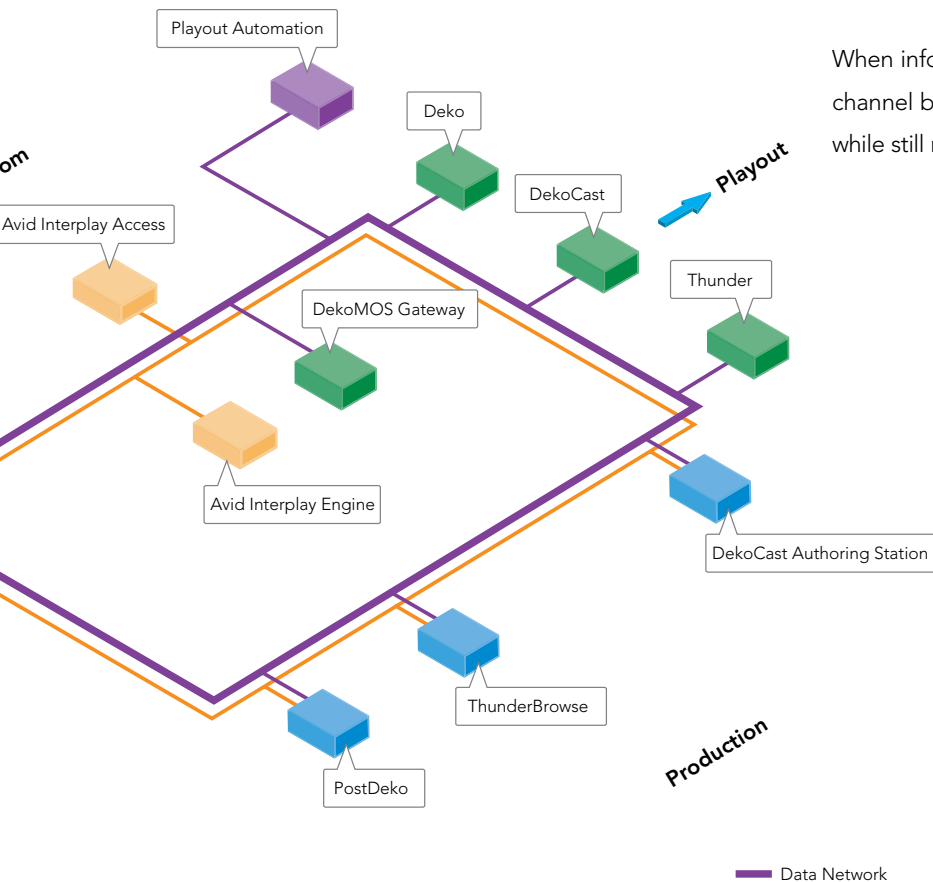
Playout Automation

When info
channel b
while still r

om

Deko

Playout

DekoCast

Avid Interplay Access

Thunder

DekoMOS Gateway

Avid Interplay Engine

DekoCast Authoring Station

ThunderBrowse

PostDeko

Production

Data Network